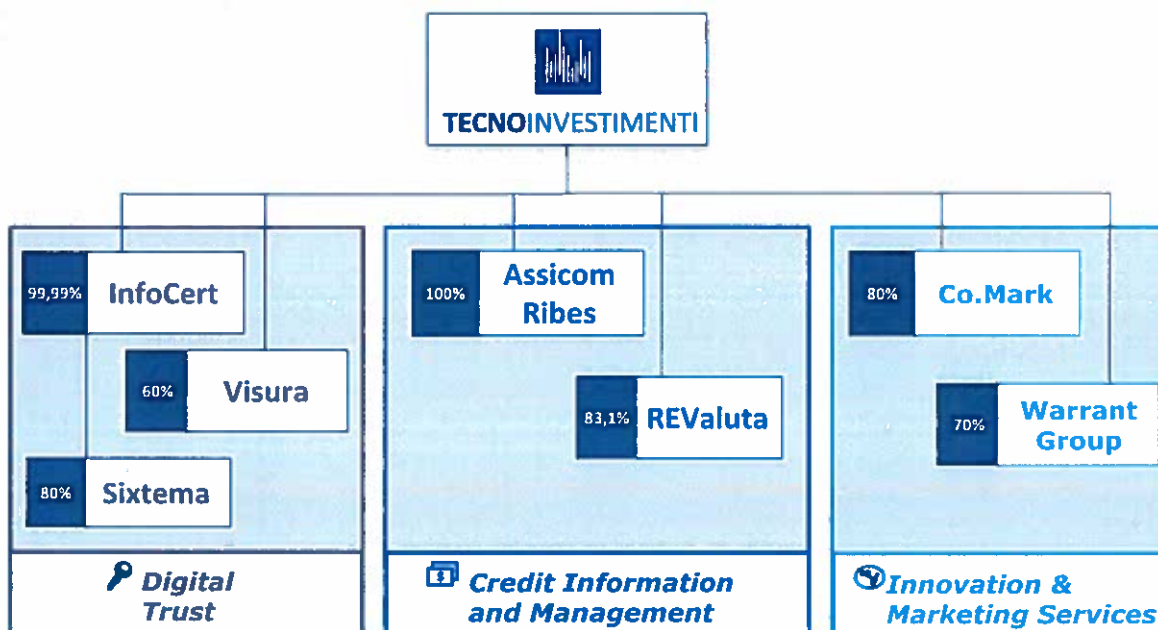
TECNOINVESTIMENTI

99,99% InfoCert

60% Visura

80% Sixtema

Digital Trust

100% Assicom Ribes

83,1% REValuta

Credit Information and Management

80% Co.Mark

70% Warrant Group

Innovation & Marketing Services